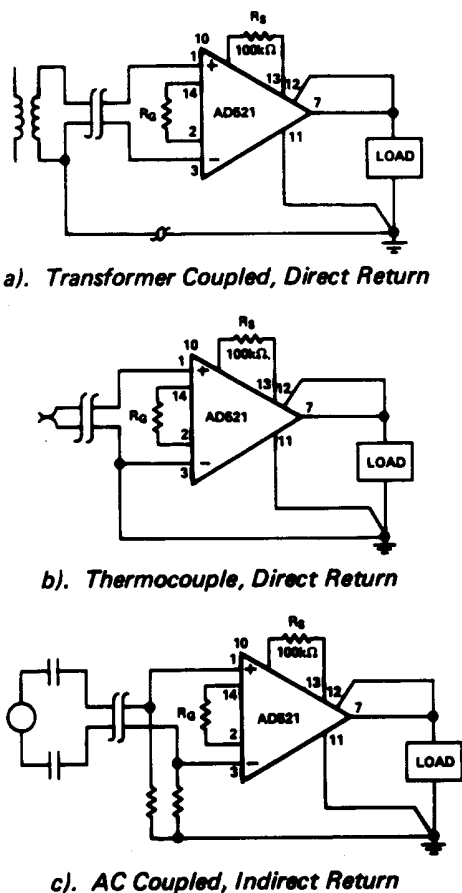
$R_S$
100kΩ
10
1
+
14
$R_G$
2
3
−
AD521
13
12
7
11
LOAD

a). Transformer Coupled, Direct Return

$R_S$
100kΩ
10
1
+
14
$R_G$
2
3
−
AD521
13
12
7
11
LOAD

b). Thermocouple, Direct Return

$R_S$
100kΩ
10
1
+
14
$R_G$
2
3
−
AD521
13
12
7
11
LOAD

c). AC Coupled, Indirect Return